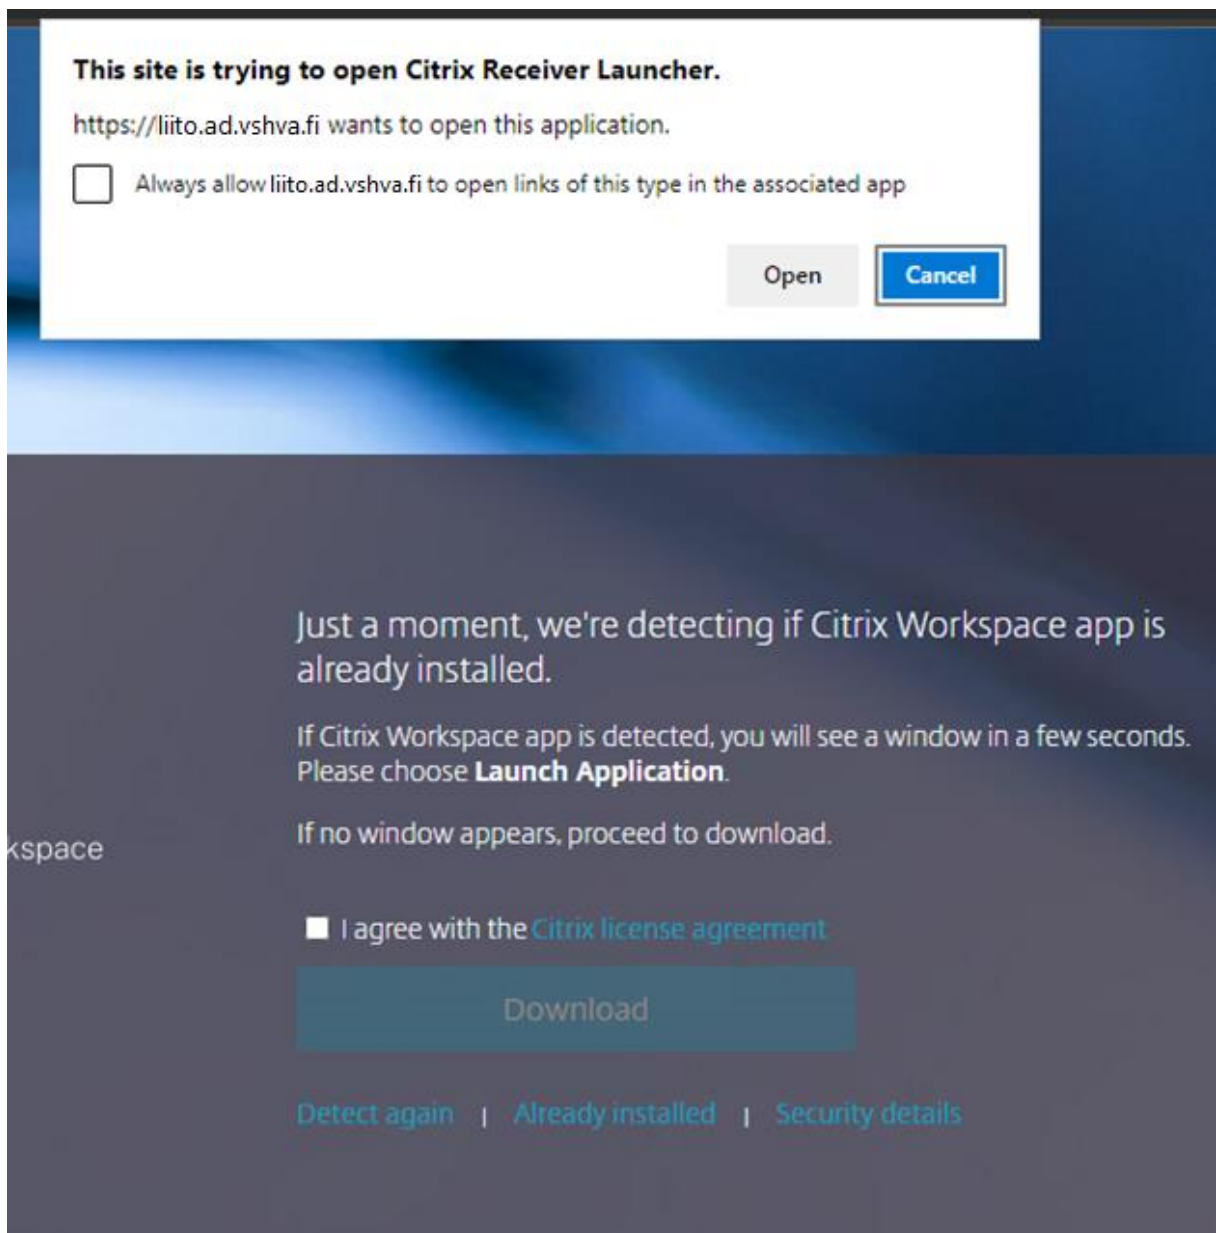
This site is trying to open Citrix Receiver Launcher.

https://liito.ad.vshva.fi wants to open this application.

Always allow liito.ad.vshva.fi to open links of this type in the associated app

Open

Cancel

kspace

Just a moment, we're detecting if Citrix Workspace app is already installed.

If Citrix Workspace app is detected, you will see a window in a few seconds. Please choose **Launch Application**.

If no window appears, proceed to download.

I agree with the Citrix license agreement

Download

Detect again | Already installed | Security details